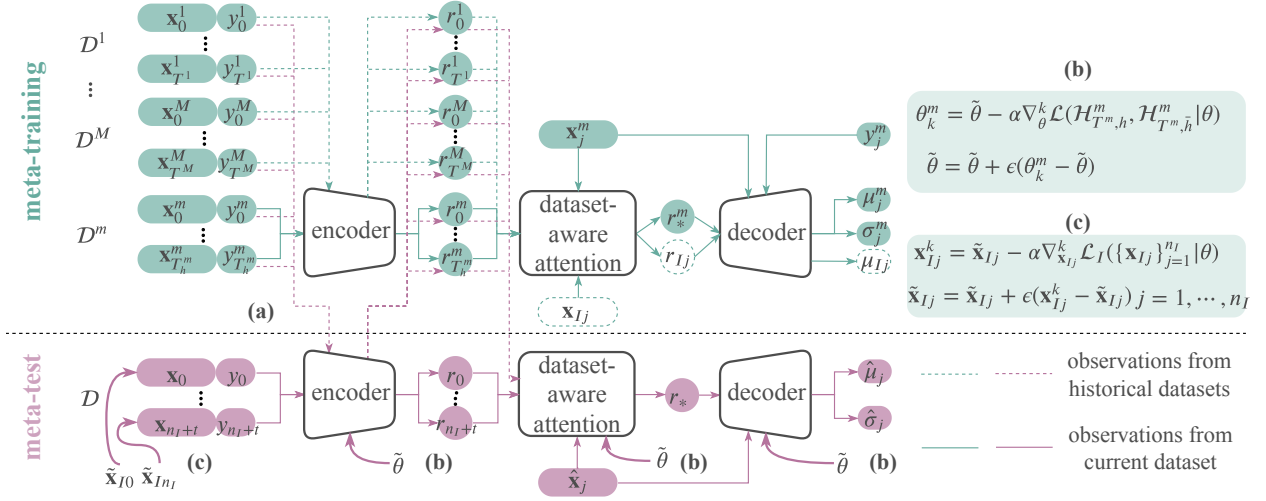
meta-training

$\mathcal{D}^1$

$\mathcal{D}^M$

$\mathcal{D}^m$

$\mathbf{x}_0^1$ $y_0^1$

$\mathbf{x}_{T^1}^1$ $y_{T^1}^1$

$\mathbf{x}_0^M$ $y_0^M$

$\mathbf{x}_{T^M}^M$ $y_{T^M}^M$

$\mathbf{x}_0^m$ $y_0^m$

$\mathbf{x}_{T_h^m}^m$ $y_{T_h^m}^m$

(a)

encoder

$r_0^1$

$r_{T^1}^1$

$r_0^M$

$r_{T^M}^M$

$r_0^m$

$r_{T_h^m}^m$

$\mathbf{x}_j^m$

dataset-aware attention

$\mathbf{x}_{Ij}$

$r_*^m$

$r_{Ij}$

decoder

$y_j^m$

$\mu_j^m$

$\sigma_j^m$

$\mu_{Ij}$

(b)

$\theta_k^m = \tilde{\theta} - \alpha \nabla_\theta^k \mathcal{L}(\mathcal{H}_{T^m,h}^m, \mathcal{H}_{T^m,\bar{h}}^m | \theta)$

$\tilde{\theta} = \tilde{\theta} + \epsilon(\theta_k^m - \tilde{\theta})$

(c)

$\mathbf{x}_{Ij}^k = \tilde{\mathbf{x}}_{Ij} - \alpha \nabla_{\mathbf{x}_{Ij}}^k \mathcal{L}_I(\{\mathbf{x}_{Ij}\}_{j=1}^{n_I} | \theta)$

$\tilde{\mathbf{x}}_{Ij} = \tilde{\mathbf{x}}_{Ij} + \epsilon(\mathbf{x}_{Ij}^k - \tilde{\mathbf{x}}_{Ij})\; j = 1, \cdots, n_I$

meta-test

$\mathcal{D}$

$\mathbf{x}_0$ $y_0$

$\mathbf{x}_{n_I+t}$ $y_{n_I+t}$

$\tilde{\mathbf{x}}_{I0}$ $\tilde{\mathbf{x}}_{In_I}$

(c)

encoder

$\tilde{\theta}$ (b)

$r_0$

$r_{n_I+t}$

dataset-aware attention

$\tilde{\theta}$ (b)

$\hat{\mathbf{x}}_j$

$r_*$

decoder

$\tilde{\theta}$ (b)

$\hat{\mu}_j$

$\hat{\sigma}_j$

observations from historical datasets

observations from current dataset